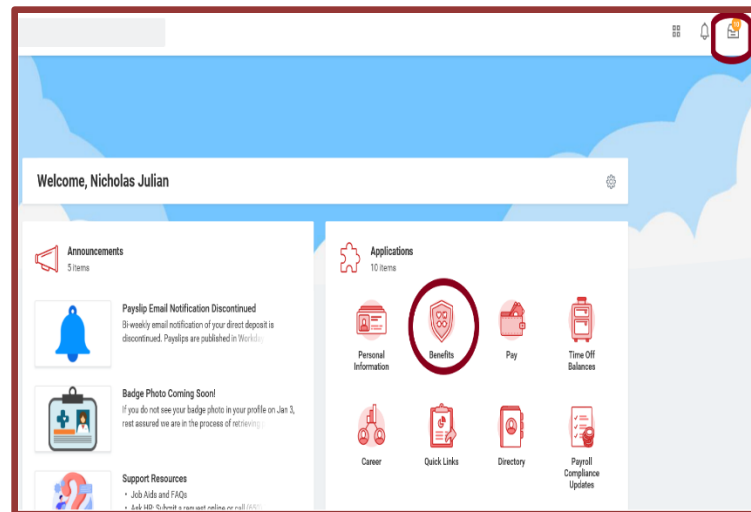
Welcome, Nicholas Julian

Announcements
3 items

Payslip Email Notification Discontinued
Bi-weekly email notification of your direct deposit is discontinued. Payslips are published in Workd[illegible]

Badge Photo Coming Soon!
If you do not see your badge photo in your profile on Jan 3, rest assured we are in the process of retrieving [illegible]

Support Resources
• Job Aids and FAQs
• Ask HR: Submit a request online or call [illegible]

Applications
10 items

Personal Information
Benefits
Pay
Time Off Balances
Career
Quick Links
Directory
Payroll Compliance Updates